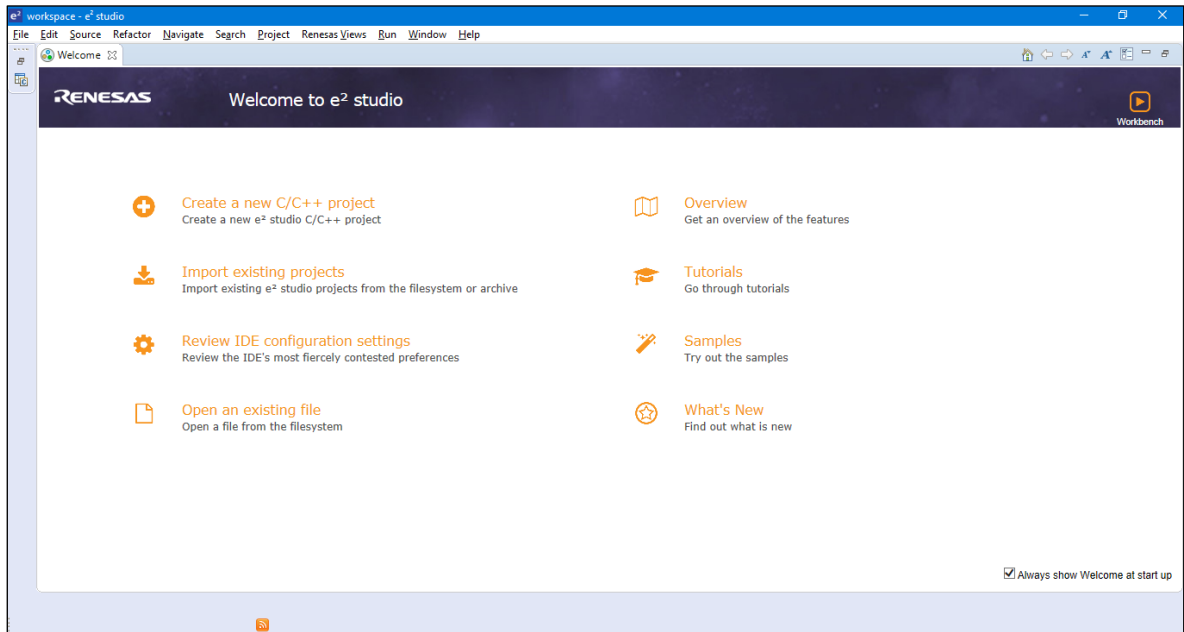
workspace - e² studio

File Edit Source Refactor Navigate Search Project Renesas Views Run Window Help

Welcome

RENESAS

Welcome to e² studio

Workbench

Create a new C/C++ project
Create a new e² studio C/C++ project

Import existing projects
Import existing e² studio projects from the filesystem or archive

Review IDE configuration settings
Review the IDE's most fiercely contested preferences

Open an existing file
Open a file from the filesystem

Overview
Get an overview of the features

Tutorials
Go through tutorials

Samples
Try out the samples

What's New
Find out what is new

Always show Welcome at start up